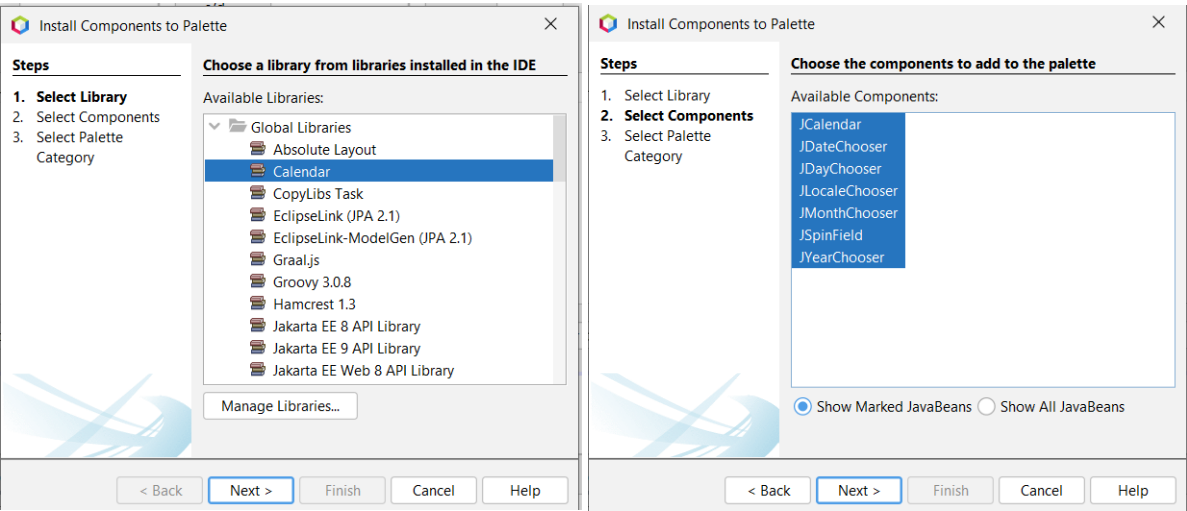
Install Components to Palette

Steps

1. Select Library
2. Select Components
3. Select Palette Category

Choose a library from libraries installed in the IDE

Available Libraries:

Global Libraries
Absolute Layout
Calendar
CopyLibs Task
EclipseLink (JPA 2.1)
EclipseLink-ModelGen (JPA 2.1)
Graal.js
Groovy 3.0.8
Hamcrest 1.3
Jakarta EE 8 API Library
Jakarta EE 9 API Library
Jakarta EE Web 8 API Library

Manage Libraries...

< Back | Next > | Finish | Cancel | Help

Install Components to Palette

Steps

1. Select Library
2. Select Components
3. Select Palette Category

Choose the components to add to the palette

Available Components:

JCalendar
JDateChooser
JDayChooser
JLocaleChooser
JMonthChooser
JSpinField
JYearChooser

Show Marked JavaBeans
Show All JavaBeans

< Back | Next > | Finish | Cancel | Help